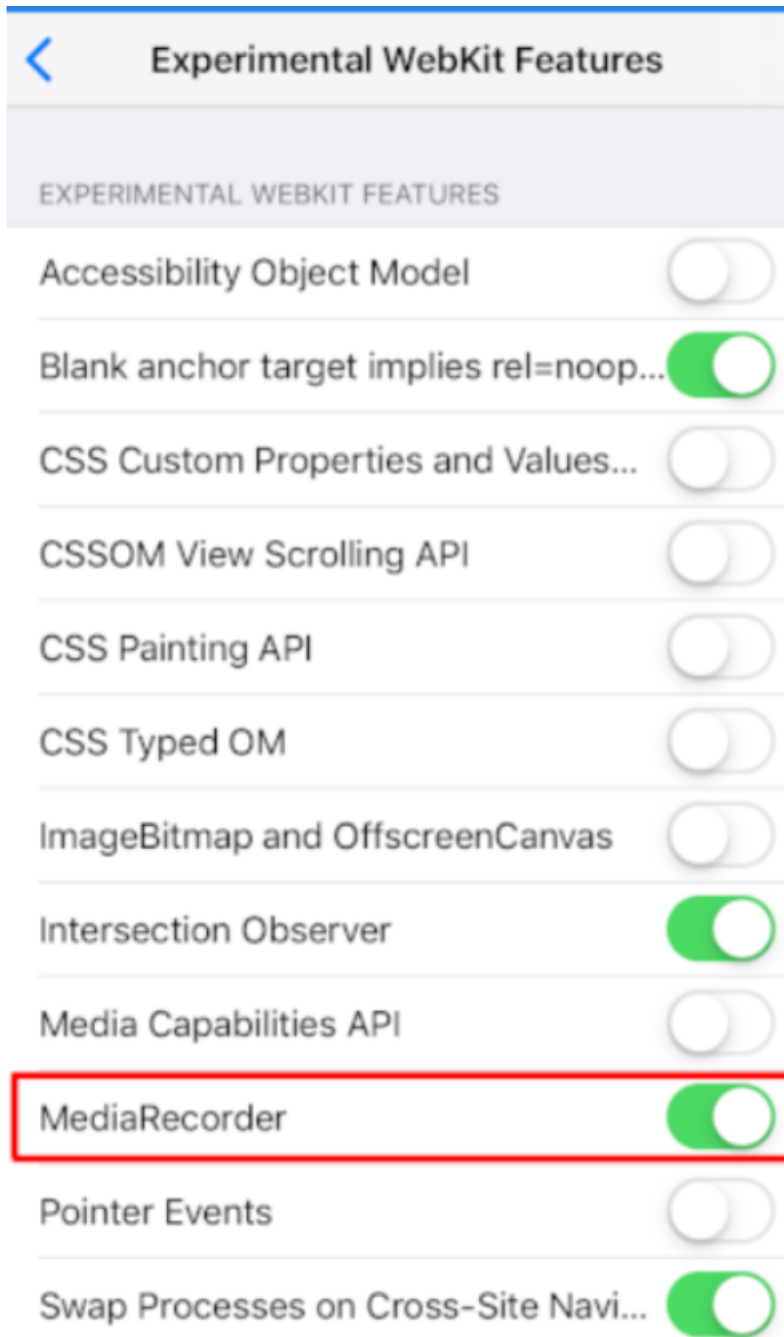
Experimental WebKit Features

EXPERIMENTAL WEBKIT FEATURES

Accessibility Object Model

Blank anchor target implies rel=noop...

CSS Custom Properties and Values...

CSSOM View Scrolling API

CSS Painting API

CSS Typed OM

ImageBitmap and OffscreenCanvas

Intersection Observer

Media Capabilities API

MediaRecorder

Pointer Events

Swap Processes on Cross-Site Navi...